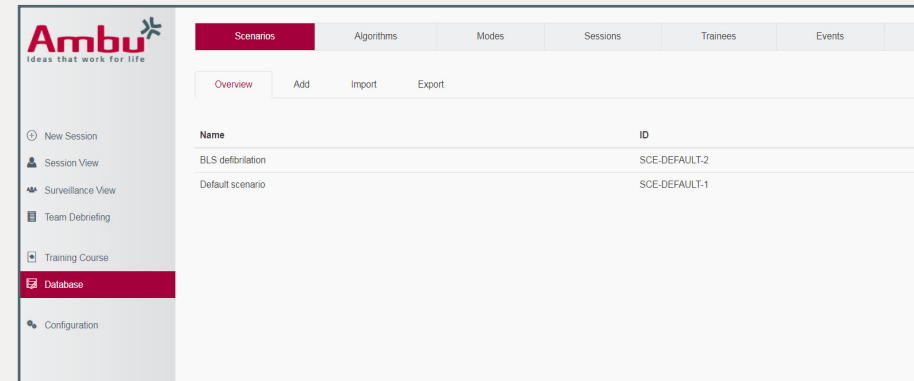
Ambu
Ideas that work for life

New Session
Session View
Surveillance View
Team Debriefing

Training Course
Database

Configuration

Scenarios | Algorithms | Modes | Sessions | Trainees | Events

Overview | Add | Import | Export

| Name | ID |
|---|---|
| BLS defibrilation | SCE-DEFAULT-2 |
| Default scenario | SCE-DEFAULT-1 |